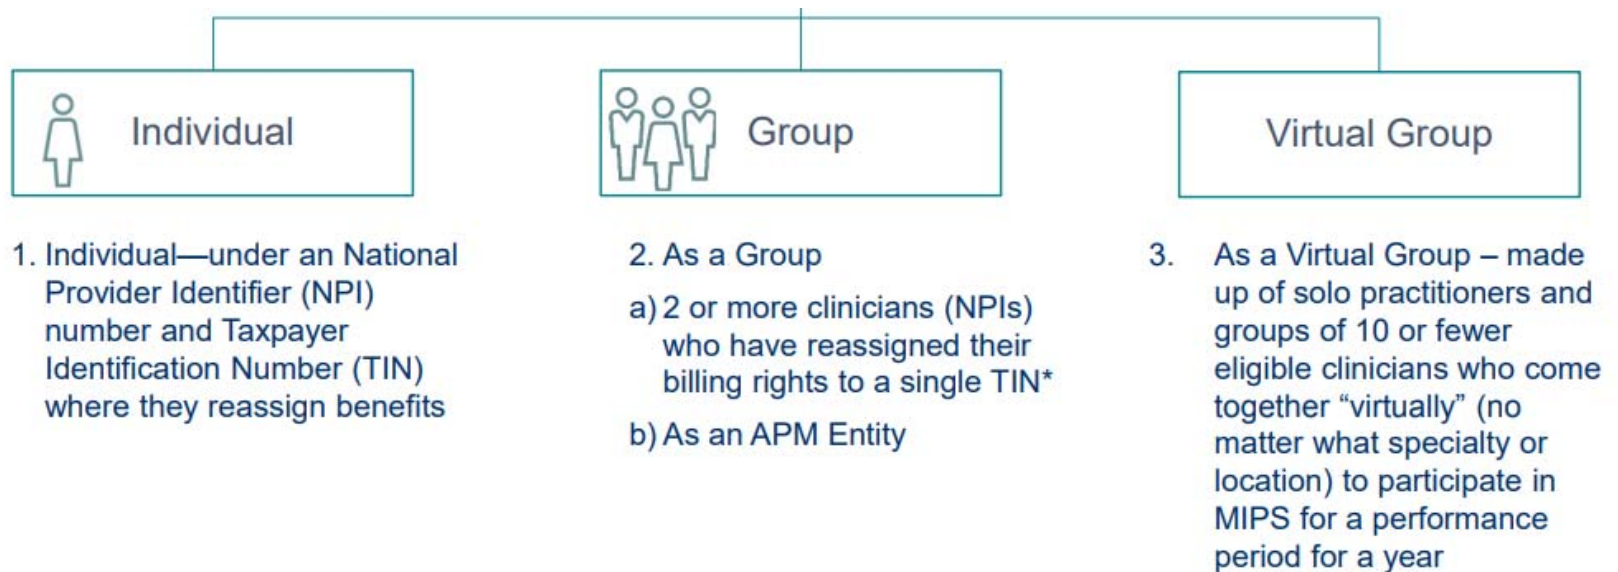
Individual

Group

Virtual Group

1. Individual—under an National Provider Identifier (NPI) number and Taxpayer Identification Number (TIN) where they reassign benefits

2. As a Group

a) 2 or more clinicians (NPIs) who have reassigned their billing rights to a single TIN*

b) As an APM Entity

3. As a Virtual Group – made up of solo practitioners and groups of 10 or fewer eligible clinicians who come together “virtually” (no matter what specialty or location) to participate in MIPS for a performance period for a year